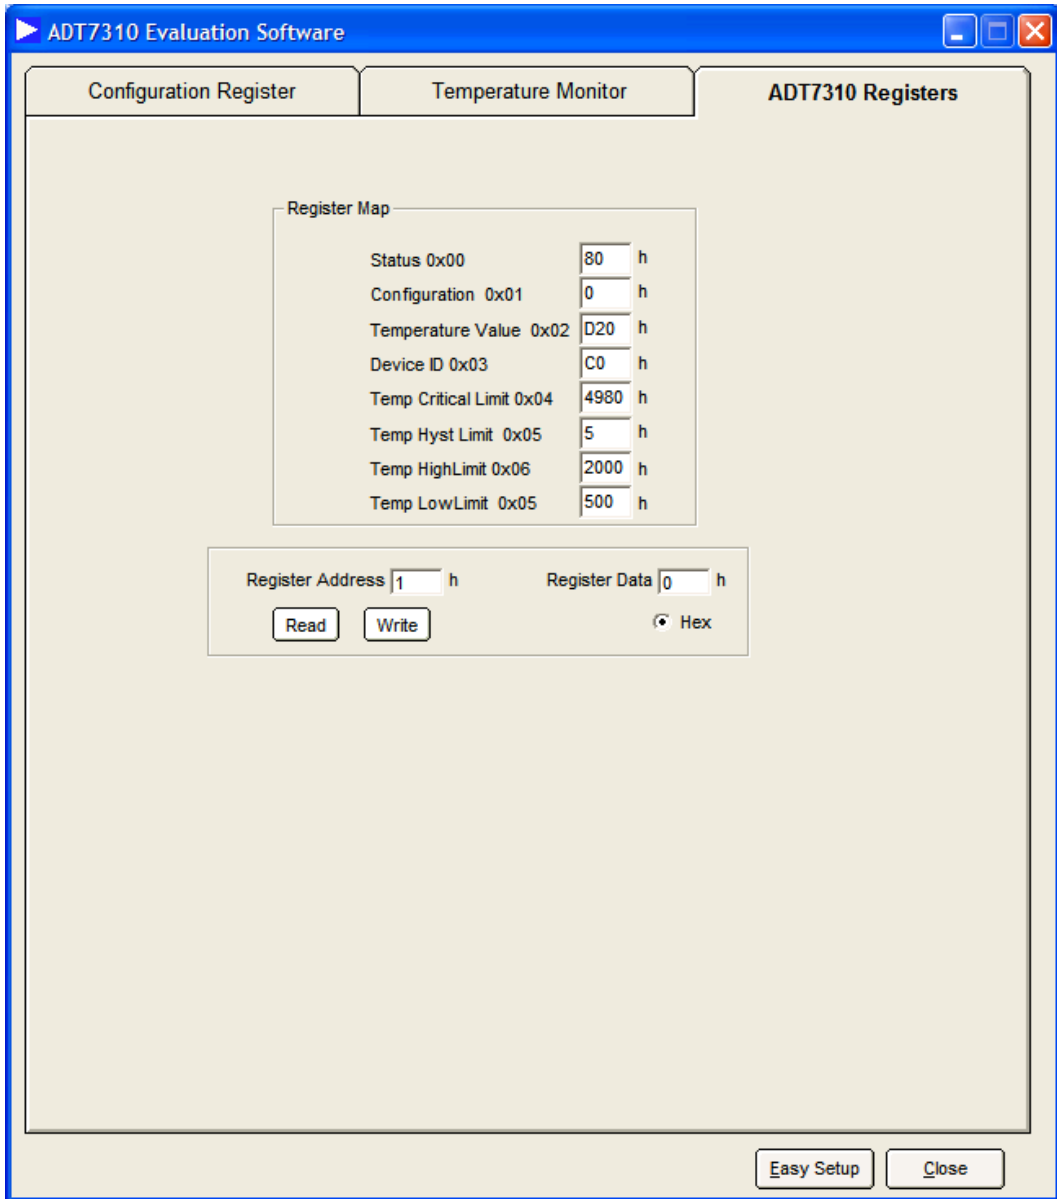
ADT7310 Evaluation Software

Configuration Register
Temperature Monitor
ADT7310 Registers

Register Map

Status 0x00 80 h
Configuration 0x01 0 h
Temperature Value 0x02 D20 h
Device ID 0x03 C0 h
Temp Critical Limit 0x04 4980 h
Temp Hyst Limit 0x05 5 h
Temp HighLimit 0x06 2000 h
Temp LowLimit 0x05 500 h

Register Address 1 h
Register Data 0 h
Read
Write
Hex

Easy Setup
Close